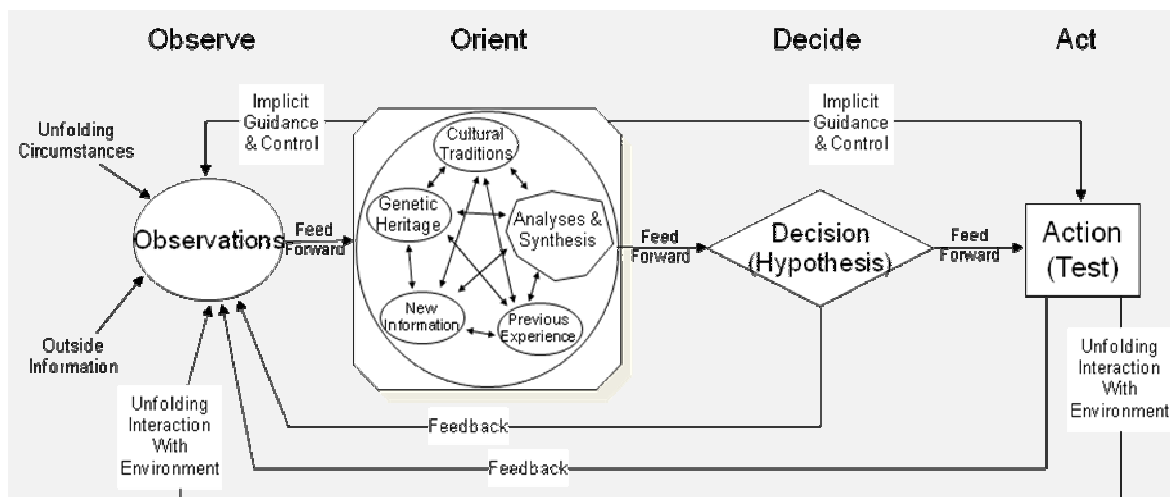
Observe

Orient

Decide

Act

Implicit Guidance & Control

Implicit Guidance & Control

Unfolding Circumstances

Cultural Traditions

Genetic Heritage

Analyses & Synthesis

Observations

Feed Forward

New Information

Previous Experience

Feed Forward

Decision (Hypothesis)

Feed Forward

Action (Test)

Outside Information

Unfolding Interaction With Environment

Unfolding Interaction With Environment

Feedback

Feedback